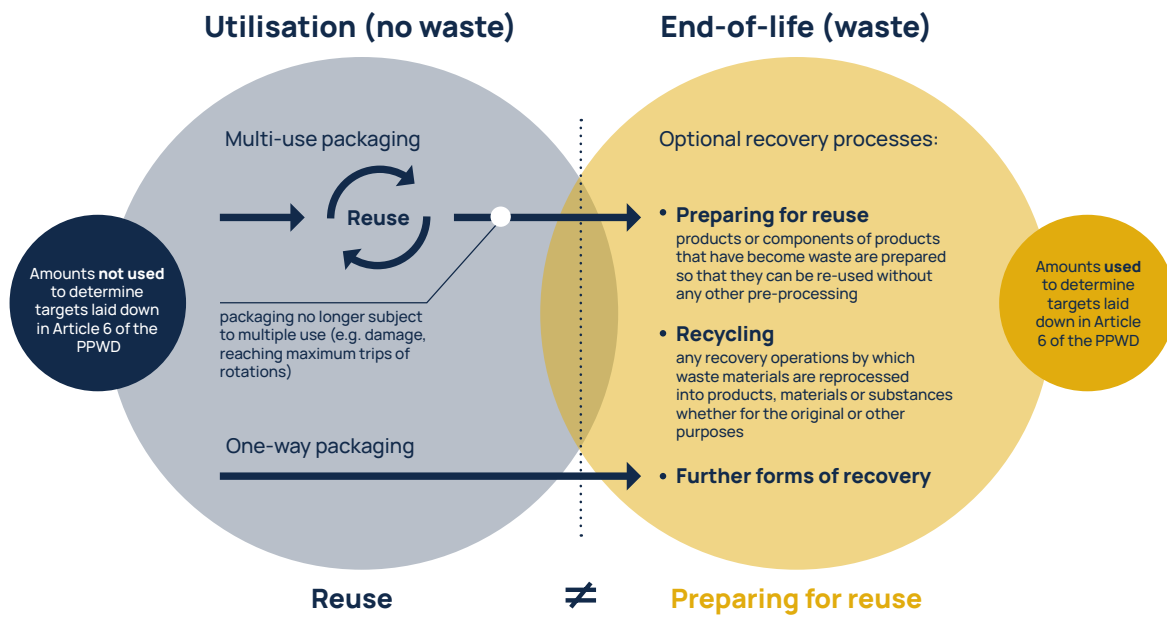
Utilisation (no waste)

End-of-life (waste)

Multi-use packaging

Reuse

Amounts **not used** to determine targets laid down in Article 6 of the PPWD

packaging no longer subject to multiple use (e.g. damage, reaching maximum trips of rotations)

One-way packaging

Optional recovery processes:

• Preparing for reuse
products or components of products that have become waste are prepared so that they can be re-used without any other pre-processing

• Recycling
any recovery operations by which waste materials are reprocessed into products, materials or substances whether for the original or other purposes

• Further forms of recovery

Amounts **used** to determine targets laid down in Article 6 of the PPWD

Reuse $\neq$ Preparing for reuse